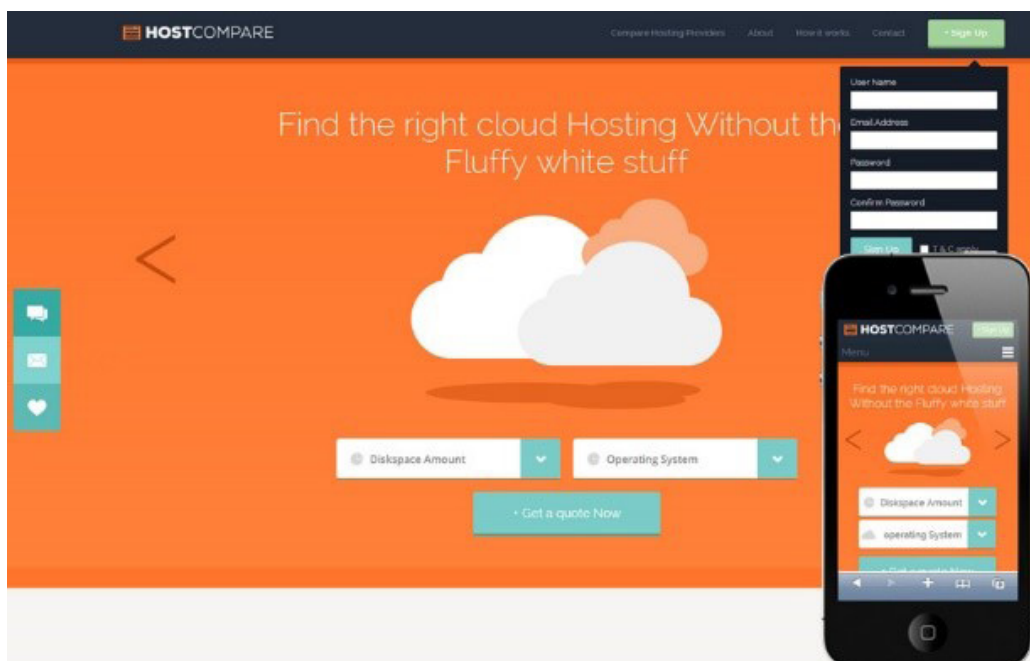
HOSTCOMPARE

Compare Hosting Providers About How it works Contact + Sign Up

User Name

Email Address

Password

Confirm Password

Sign Up T & C apply

Find the right cloud Hosting Without th Fluffy white stuff

Diskspace Amount

Operating System

+ Get a quote Now

HOSTCOMPARE Sign Up

Menu

Find the right cloud Hosting Without the Fluffy white stuff

Diskspace Amount

operating System

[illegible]